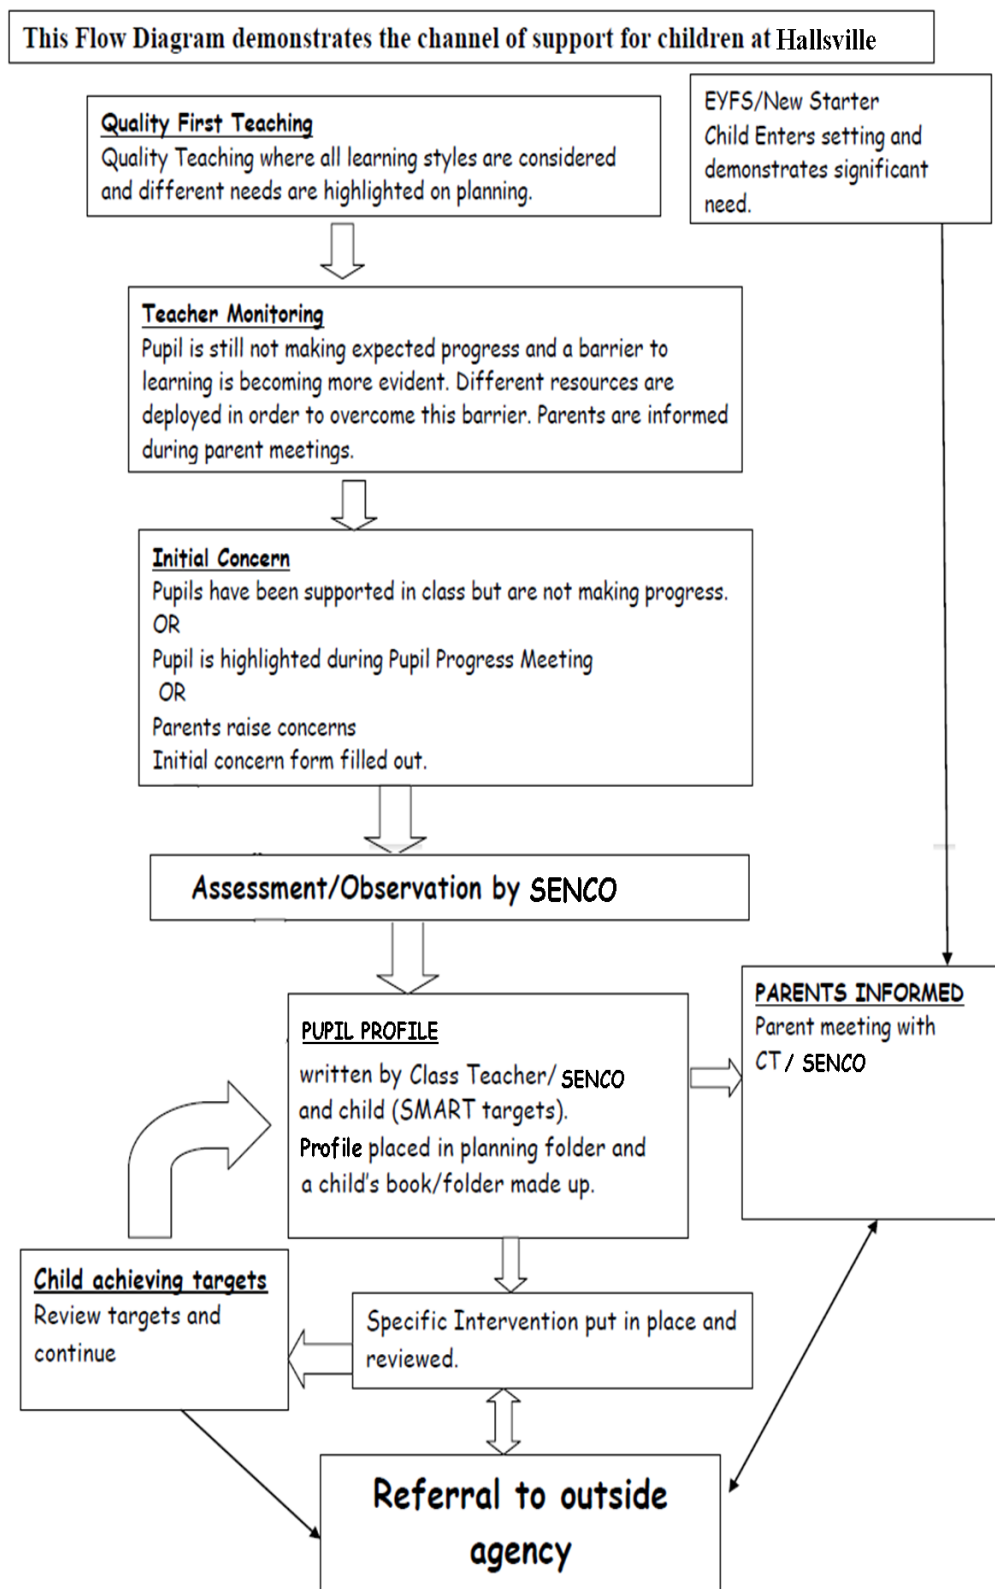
This Flow Diagram demonstrates the channel of support for children at Hallsville

Quality First Teaching
Quality Teaching where all learning styles are considered and different needs are highlighted on planning.

EYFS/New Starter
Child Enters setting and demonstrates significant need.

Teacher Monitoring
Pupil is still not making expected progress and a barrier to learning is becoming more evident. Different resources are deployed in order to overcome this barrier. Parents are informed during parent meetings.

Initial Concern
Pupils have been supported in class but are not making progress.
OR
Pupil is highlighted during Pupil Progress Meeting
OR
Parents raise concerns
Initial concern form filled out.

Assessment/Observation by SENCO

PUPIL PROFILE
written by Class Teacher/ SENCO and child (SMART targets).
Profile placed in planning folder and a child's book/folder made up.

PARENTS INFORMED
Parent meeting with CT / SENCO

Child achieving targets
Review targets and continue

Specific Intervention put in place and reviewed.

Referral to outside agency